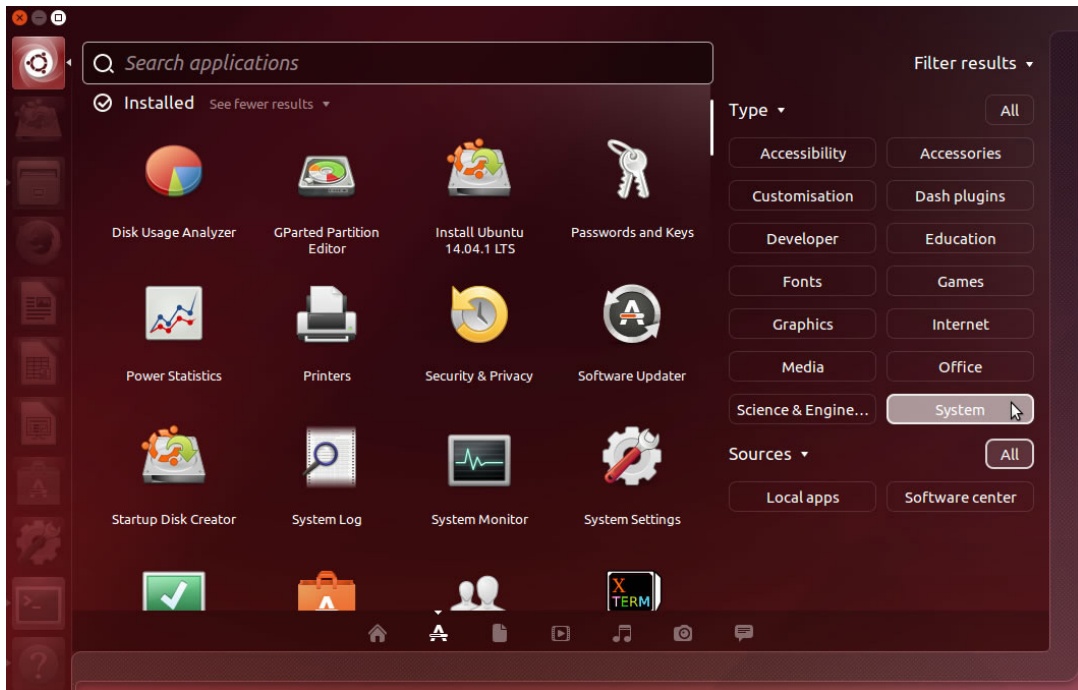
Search applications

Filter results

Installed See fewer results

Disk Usage Analyzer

GParted Partition Editor

Install Ubuntu 14.04.1 LTS

Passwords and Keys

Power Statistics

Printers

Security & Privacy

Software Updater

Startup Disk Creator

System Log

System Monitor

System Settings

X TERM

Type

All

Accessibility

Accessories

Customisation

Dash plugins

Developer

Education

Fonts

Games

Graphics

Internet

Media

Office

Science & Engine...

System

Sources

All

Local apps

Software center